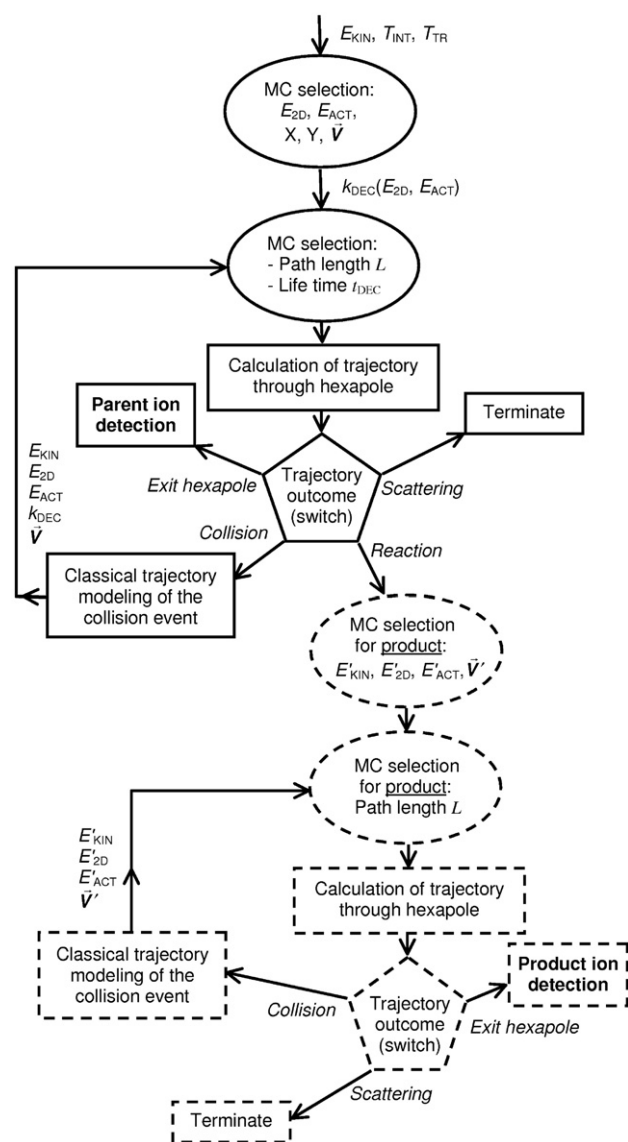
$E_{KIN}$, $T_{INT}$, $T_{TR}$

MC selection:
$E_{2D}$, $E_{ACT}$,
X, Y, $\vec{V}$

$k_{DEC}(E_{2D}, E_{ACT})$

MC selection:
- Path length $L$
- Life time $t_{DEC}$

Calculation of trajectory through hexapole

Parent ion detection

Terminate

$E_{KIN}$
$E_{2D}$
$E_{ACT}$
$k_{DEC}$
$\vec{V}$

Exit hexapole

Trajectory outcome (switch)

Scattering

Collision

Reaction

Classical trajectory modeling of the collision event

MC selection for product:
$E'_{KIN}$, $E'_{2D}$, $E'_{ACT}$, $\vec{V}'$

MC selection for product:
Path length $L$

$E'_{KIN}$
$E'_{2D}$
$E'_{ACT}$
$\vec{V}'$

Calculation of trajectory through hexapole

Classical trajectory modeling of the collision event

Product ion detection

Collision

Trajectory outcome (switch)

Exit hexapole

Scattering

Terminate